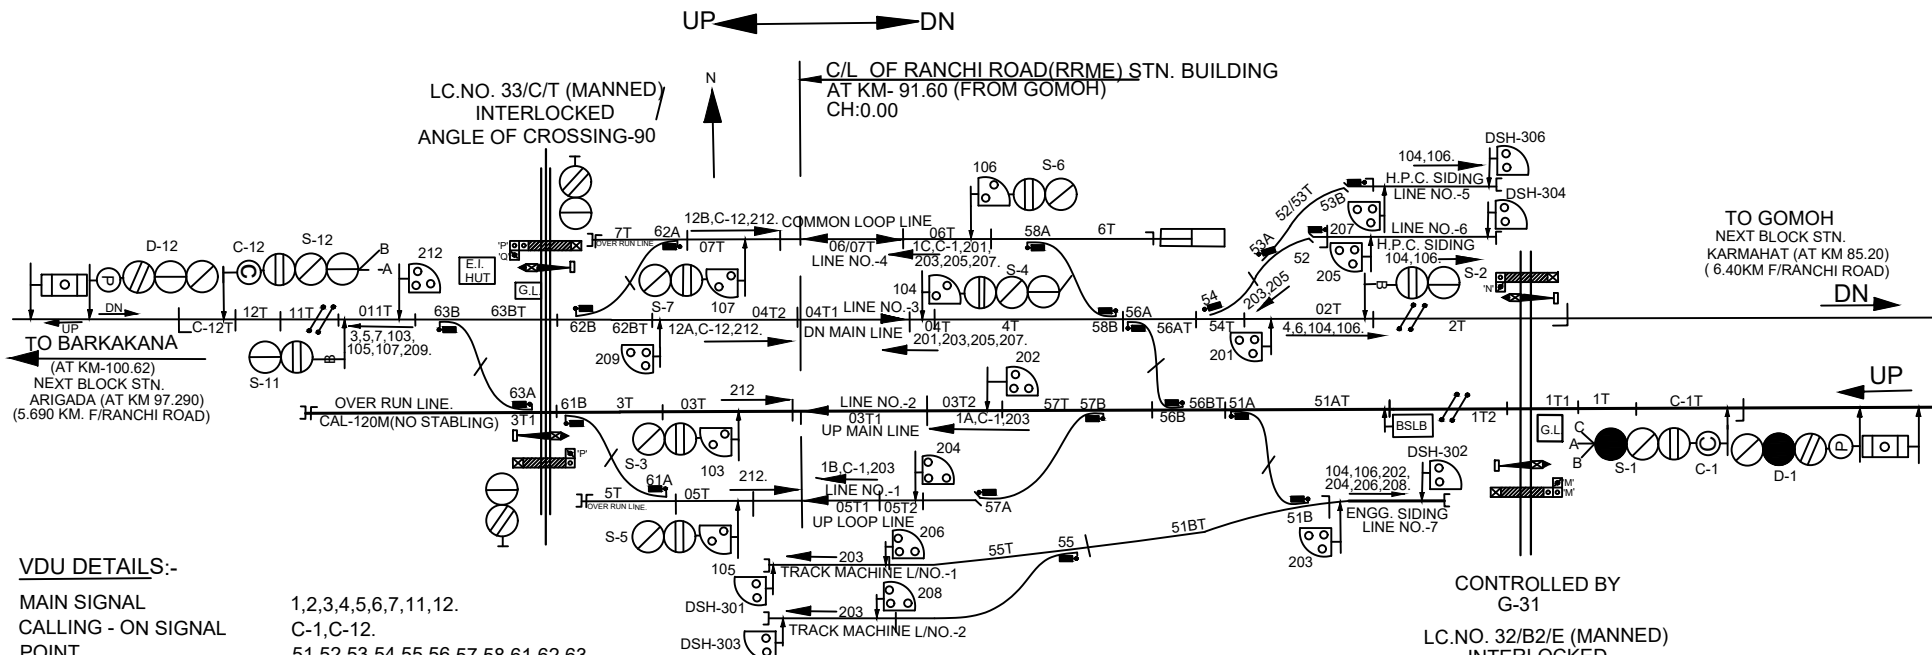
UP DN

LC.NO. 33/C/T (MANNED) INTERLOCKED ANGLE OF CROSSING-90

N

C/L OF RANCHI ROAD(RRME) STN. BUILDING
AT KM- 91.60 (FROM GOMOH)
CH:0.00

DSH-306
104,106.
H.P.C. SIDING LINE NO.-5
DSH-304
LINE NO.-6
H.P.C. SIDING
104,106.
S-2
'N'

TO GOMOH
NEXT BLOCK STN.
KARMAHAT (AT KM 85.20)
( 6.40KM F/RANCHI ROAD)
DN

106 S-6

D-12 C-12 S-12 B A 212

'P' 'Q' OVER RUN LINE
E.I. HUT
G.L

7T 62A 12B,C-12,212. COMMON LOOP LINE 07T 06T 06/07T 1C,C-1,201, LINE NO.-4 203,205,207. 58A 6T

52/53T 53B 207 53A 52 205 54 203,205

DN UP 12T 11T 011T 63B 63BT C-12T 3,5,7,103, 105,107,209.
TO BARKAKANA
(AT KM-100.62)
NEXT BLOCK STN.
ARIGADA (AT KM 97.290)
(5.690 KM. F/RANCHI ROAD)
S-11

S-7 107 104 S-4
62B 62BT 04T2 04T1 LINE NO.-3 12A,C-12,212. DN MAIN LINE 04T 4T 201,203,205,207.
58B 56A 56AT 54T 02T 4,6,104,106. 2T
209 201
202

OVER RUN LINE.
CAL-120M(NO STABLING)
63A 3T1 61B 3T 03T 212 LINE NO.-2 03T2 03T1 UP MAIN LINE 1A,C-1,203 57T 57B 56BT 51A 56B 51AT BSLB 1T2 1T1 1T C-1T
UP

G.L C A B S-1 C-1 D-1
'M' 'M'

'P' S-3 103 204
61A 5T OVER RUN LINE. 05T 212. 1B,C-1,203 LINE NO.-1 05T1 05T2 UP LOOP LINE 57A
DSH-302
104,106,202, 204,206,208.
51B ENGG. SIDING LINE NO.-7
S-5 206 55T 55 51BT 203

VDU DETAILS:-
MAIN SIGNAL 1,2,3,4,5,6,7,11,12.
CALLING - ON SIGNAL C-1,C-12.
POINT 51,52,53,54,55,56,57,58,61,62,63.

105 203 TRACK MACHINE L/NO.-1
DSH-301 208
203 TRACK MACHINE L/NO.-2
DSH-303

CONTROLLED BY G-31
LC.NO. 32/B2/E (MANNED) INTERLOCKED